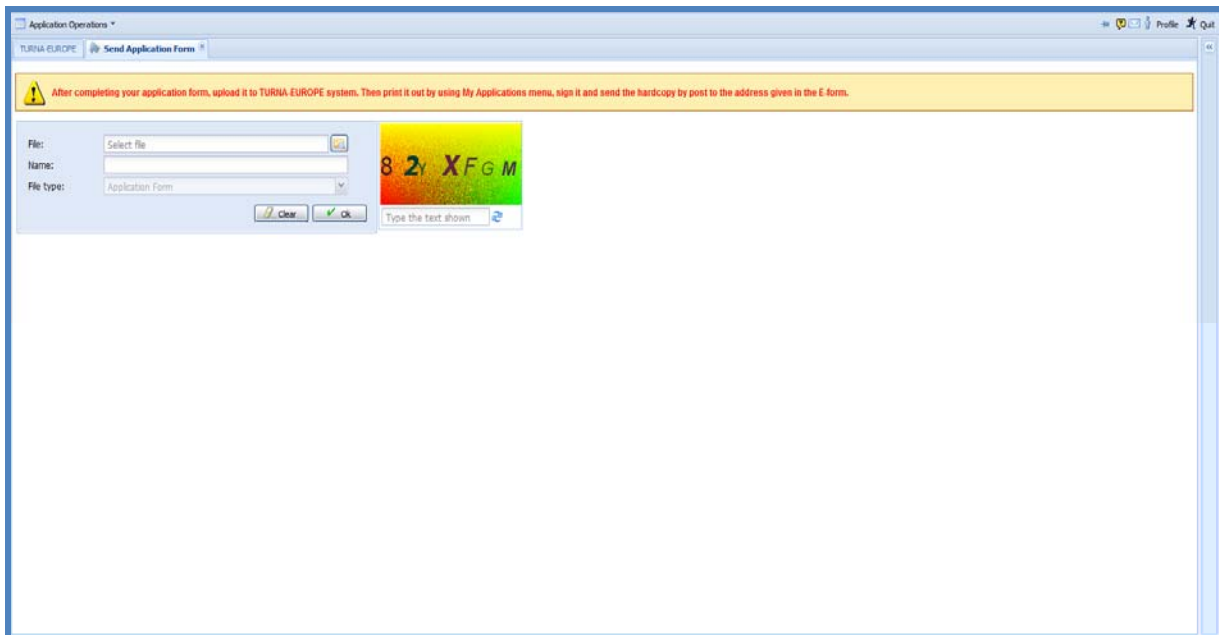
Application Operations ▾

Profile Quit

TURNA-EUROPE Send Application Form

After completing your application form, upload it to TURNA-EUROPE system. Then print it out by using My Applications menu, sign it and send the hardcopy by post to the address given in the E-form.

File: Select file
Name:
File type: Application Form

Clear Ok

8 2Y XFGM

Type the text shown